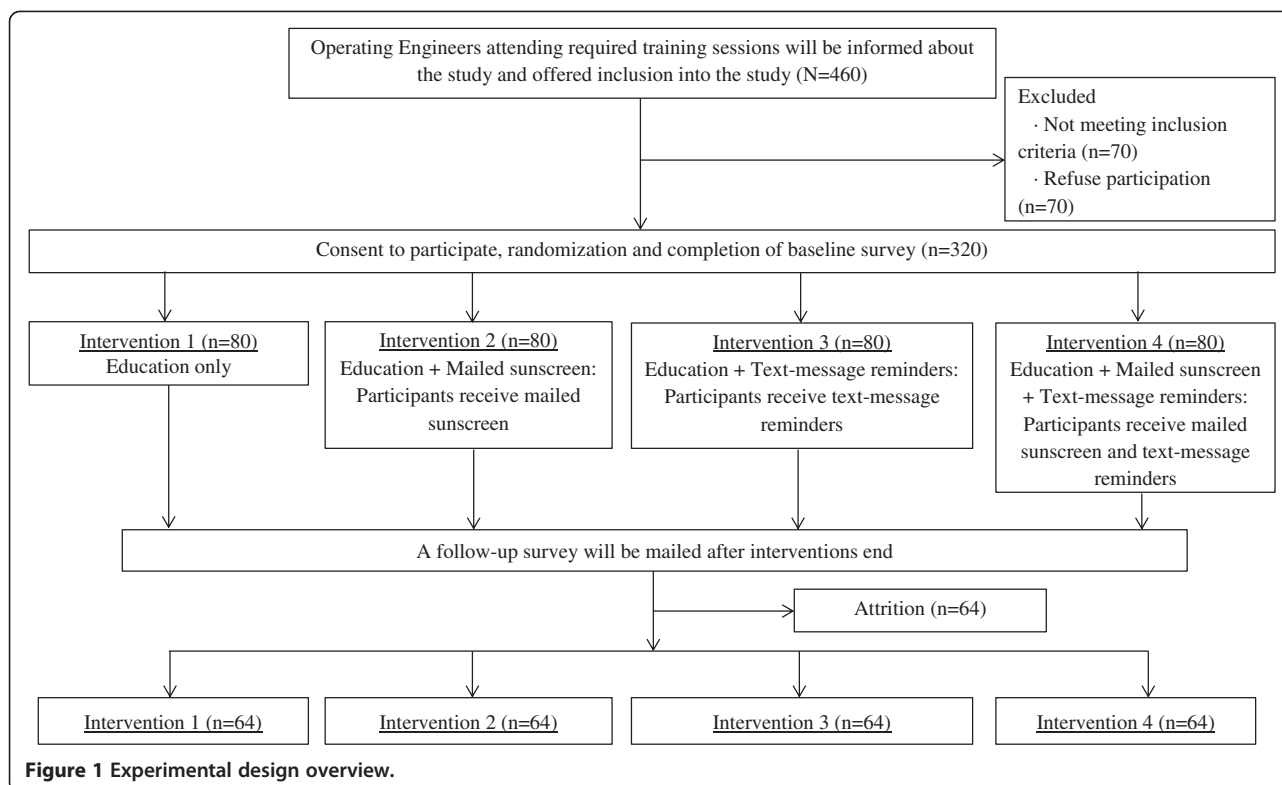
Operating Engineers attending required training sessions will be informed about the study and offered inclusion into the study (N=460)

Excluded
· Not meeting inclusion criteria (n=70)
· Refuse participation (n=70)

Consent to participate, randomization and completion of baseline survey (n=320)

Intervention 1 (n=80)
Education only

Intervention 2 (n=80)
Education + Mailed sunscreen: Participants receive mailed sunscreen

Intervention 3 (n=80)
Education + Text-message reminders: Participants receive text-message reminders

Intervention 4 (n=80)
Education + Mailed sunscreen + Text-message reminders: Participants receive mailed sunscreen and text-message reminders

A follow-up survey will be mailed after interventions end

Attrition (n=64)

Intervention 1 (n=64)

Intervention 2 (n=64)

Intervention 3 (n=64)

Intervention 4 (n=64)

Figure 1 Experimental design overview.